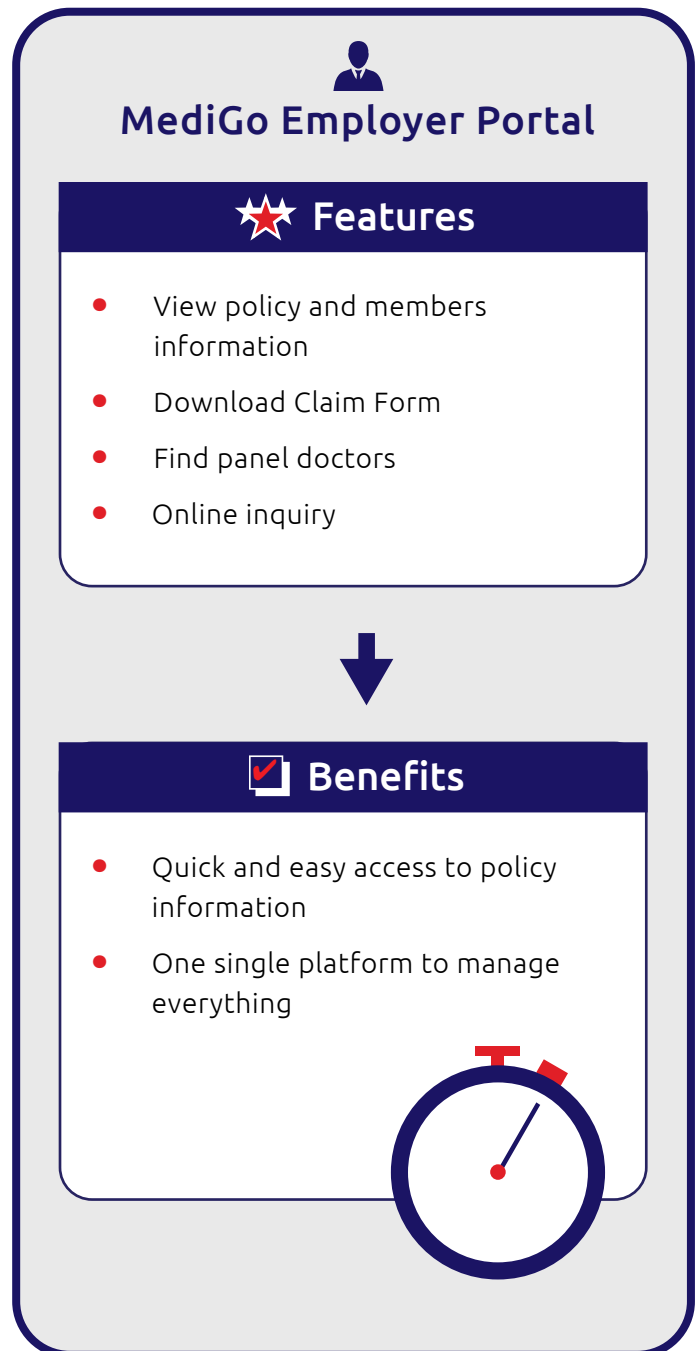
MediGo Employer Portal

Features

- View policy and members information
- Download Claim Form
- Find panel doctors
- Online inquiry

Benefits

- Quick and easy access to policy information
- One single platform to manage everything